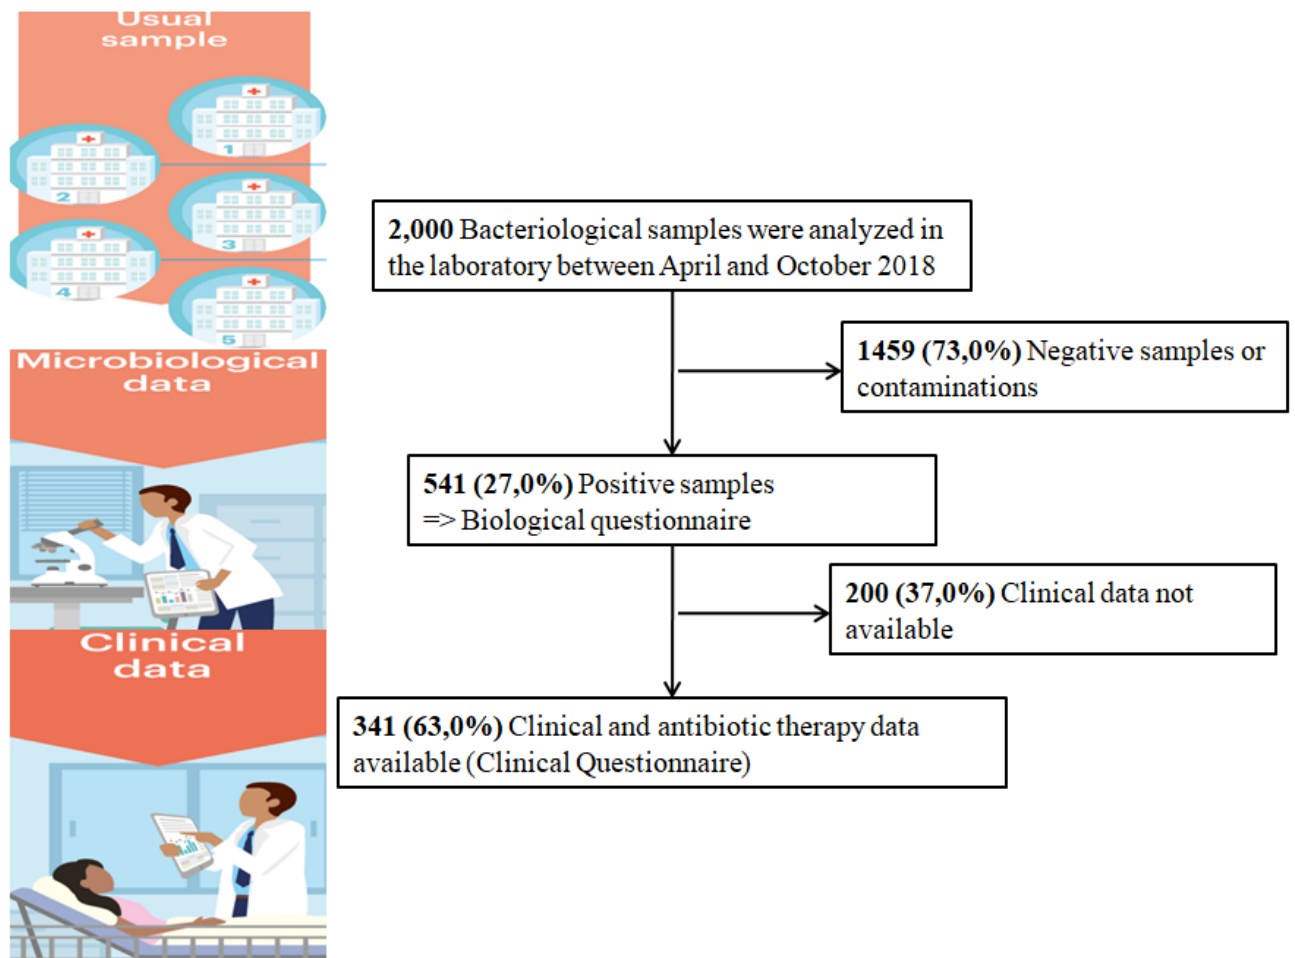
Usual sample

1

2

3

4

5

Microbiological data

Clinical data

**2,000** Bacteriological samples were analyzed in the laboratory between April and October 2018

**1459 (73,0%)** Negative samples or contaminations

**541 (27,0%)** Positive samples => Biological questionnaire

**200 (37,0%)** Clinical data not available

**341 (63,0%)** Clinical and antibiotic therapy data available (Clinical Questionnaire)